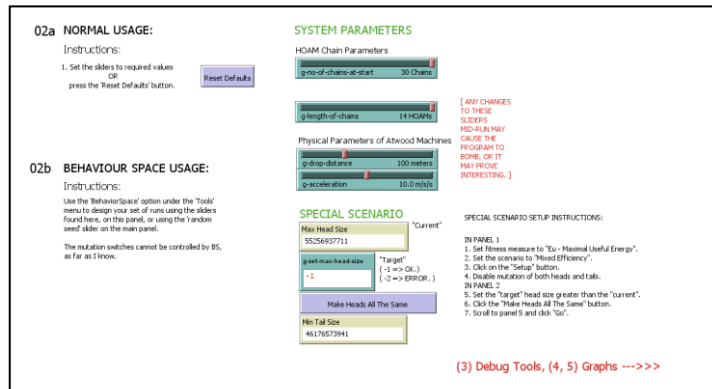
02a NORMAL USAGE:

Instructions:

1. Set the sliders to required values
OR
press the 'Reset Defaults' button.

Reset Defaults

02b BEHAVIOUR SPACE USAGE:

Instructions:

Use the 'BehaviorSpace' option under the 'Tools' menu to design your set of runs using the sliders found here, on this panel, or using the 'random seed' slider on the main panel.

The mutation switches cannot be controlled by BS, as far as I know.

SYSTEM PARAMETERS

HOAM Chain Parameters

g-no-of-chains-at-start 30 Chains

g-length-of-chains 14 HOAMs

[ ANY CHANGES TO THESE SLIDERS MID-RUN MAY CAUSE THE PROGRAM TO BOMB, OR IT MAY PROVE INTERESTING. ]

Physical Parameters of Atwood Machines

g-drop-distance 100 meters

g-acceleration 10.0 m/s/s

SPECIAL SCENARIO

Max Head Size
55256937711

"Current"

g-set-max-head-size
-1

"Target"
( -1 => OK.)
( -2 => ERROR. )

Make Heads All The Same

Min Tail Size
46176573941

SPECIAL SCENARIO SETUP INSTRUCTIONS:

IN PANEL 1
1. Set fitness measure to "Eu - Maximal Useful Energy".
2. Set the scenario to "Mixed Efficiency".
3. Click on the "Setup" button.
4. Disable mutation of both heads and tails.
IN PANEL 2
5. Set the "target" head size greater than the "current".
6. Click the "Make Heads All The Same" button.
7. Scroll to panel 5 and click "Go".

(3) Debug Tools, (4, 5) Graphs --->>>